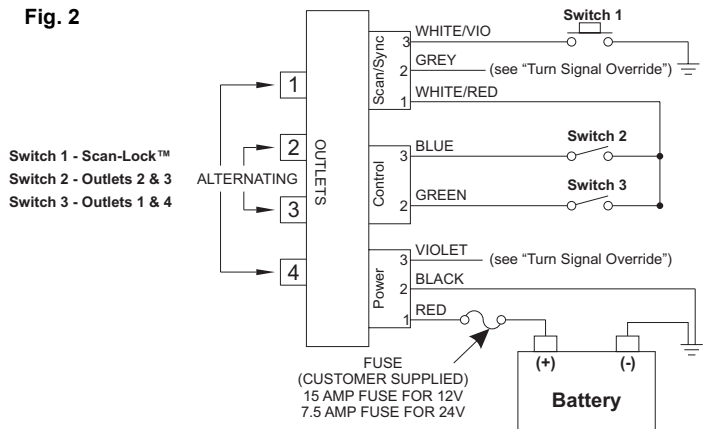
Fig. 2

Switch 1 - Scan-Lock™
Switch 2 - Outlets 2 & 3
Switch 3 - Outlets 1 & 4

ALTERNATING

1
2
3
4

OUTLETS

Scan/Sync
3 WHITE/VIO
2 GREY (see "Turn Signal Override")
1 WHITE/RED

Switch 1

Control
3 BLUE
2 GREEN

Switch 2
Switch 3

Power
3 VIOLET (see "Turn Signal Override")
2 BLACK
1 RED

FUSE
(CUSTOMER SUPPLIED)
15 AMP FUSE FOR 12V
7.5 AMP FUSE FOR 24V

(+)
(-)
Battery